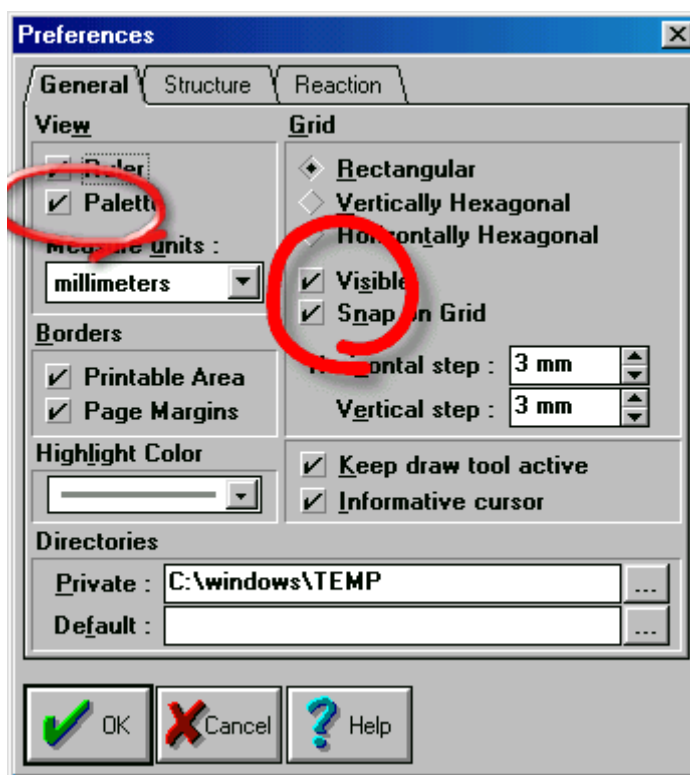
Preferences

General Structure Reaction

View

Ruler

Palette

Measure units :

millimeters

Borders

Printable Area

Page Margins

Highlight Color

Grid

Rectangular

Vertically Hexagonal

Horizontally Hexagonal

Visible

Snap on Grid

Horizontal step : 3 mm

Vertical step : 3 mm

Keep draw tool active

Informative cursor

Directories

Private : C:\windows\TEMP ...

Default : ...

OK Cancel Help